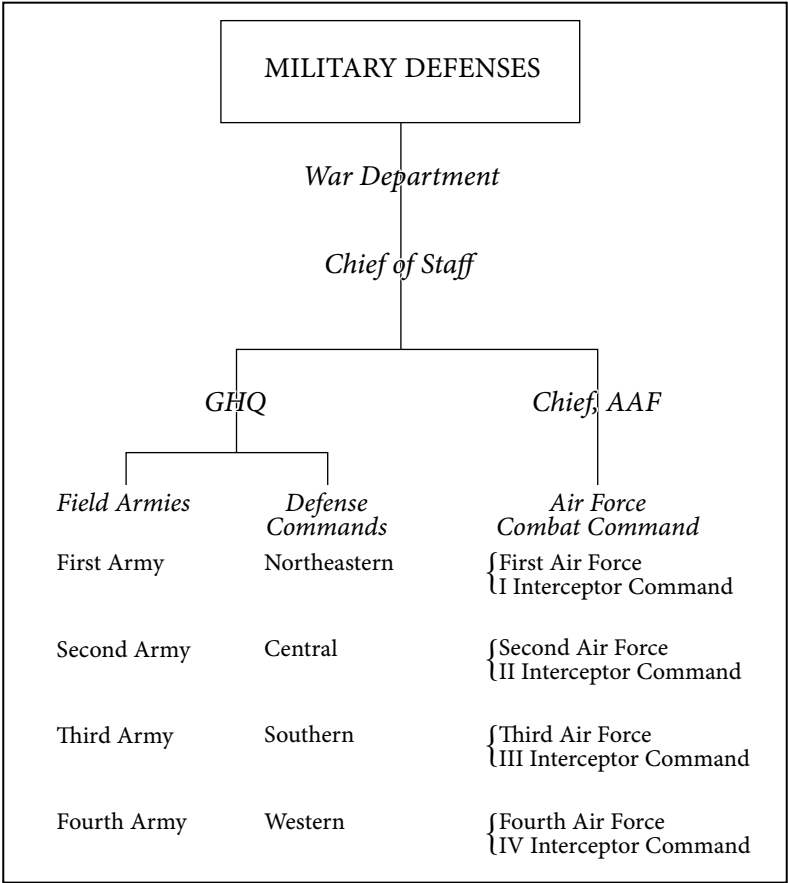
MILITARY DEFENSES

War Department

Chief of Staff

GHQ

Chief, AAF

| Field Armies | Defense Commands | Air Force Combat Command |
|---|---|---|
| First Army | Northeastern | First Air Force<br>I Interceptor Command |
| Second Army | Central | Second Air Force<br>II Interceptor Command |
| Third Army | Southern | Third Air Force<br>III Interceptor Command |
| Fourth Army | Western | Fourth Air Force<br>IV Interceptor Command |